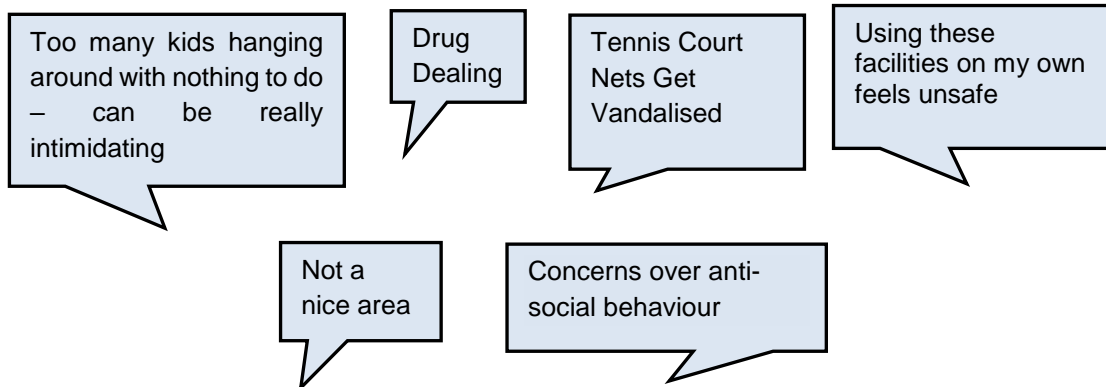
Too many kids hanging around with nothing to do – can be really intimidating

Drug Dealing

Tennis Court Nets Get Vandalised

Using these facilities on my own feels unsafe

Not a nice area

Concerns over anti-social behaviour